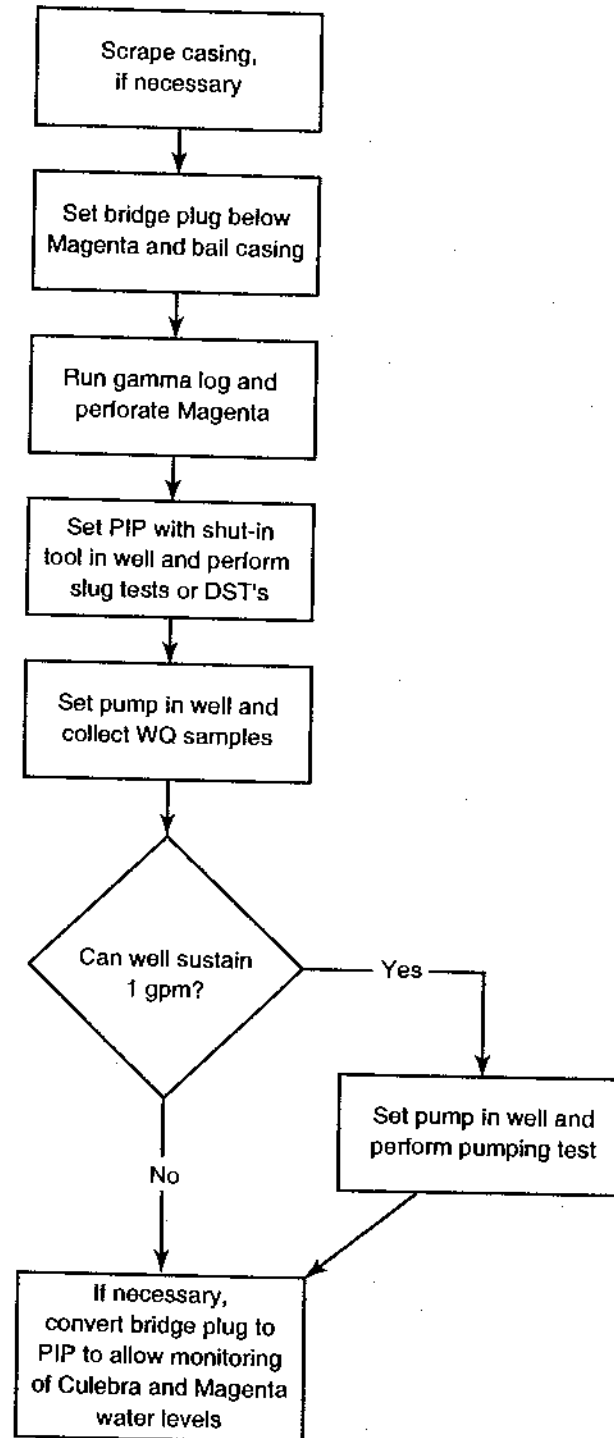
Scrape casing, if necessary

Set bridge plug below Magenta and bail casing

Run gamma log and perforate Magenta

Set PIP with shut-in tool in well and perform slug tests or DST's

Set pump in well and collect WQ samples

Can well sustain 1 gpm?

Yes

Set pump in well and perform pumping test

No

If necessary, convert bridge plug to PIP to allow monitoring of Culebra and Magenta water levels